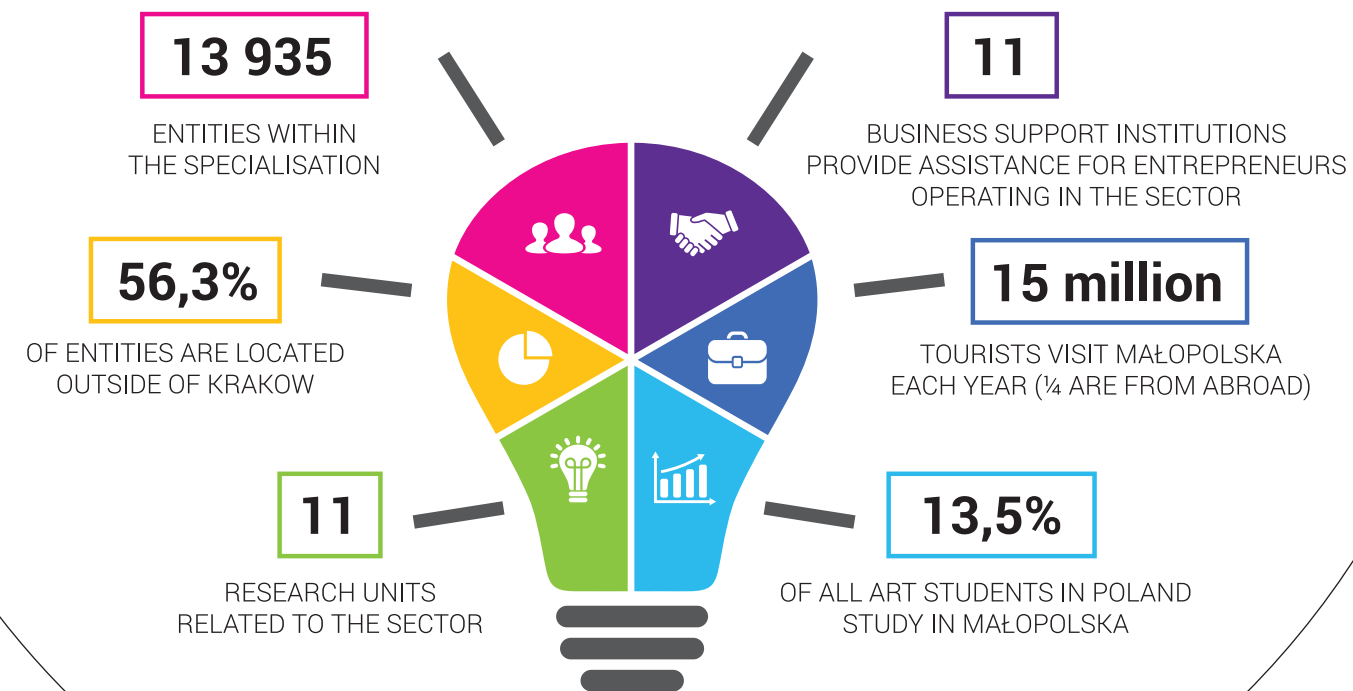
13 935

ENTITIES WITHIN THE SPECIALISATION

11

BUSINESS SUPPORT INSTITUTIONS PROVIDE ASSISTANCE FOR ENTREPRENEURS OPERATING IN THE SECTOR

56,3%

OF ENTITIES ARE LOCATED OUTSIDE OF KRAKOW

15 million

TOURISTS VISIT MAŁOPOLSKA EACH YEAR (¼ ARE FROM ABROAD)

11

RESEARCH UNITS RELATED TO THE SECTOR

13,5%

OF ALL ART STUDENTS IN POLAND STUDY IN MAŁOPOLSKA